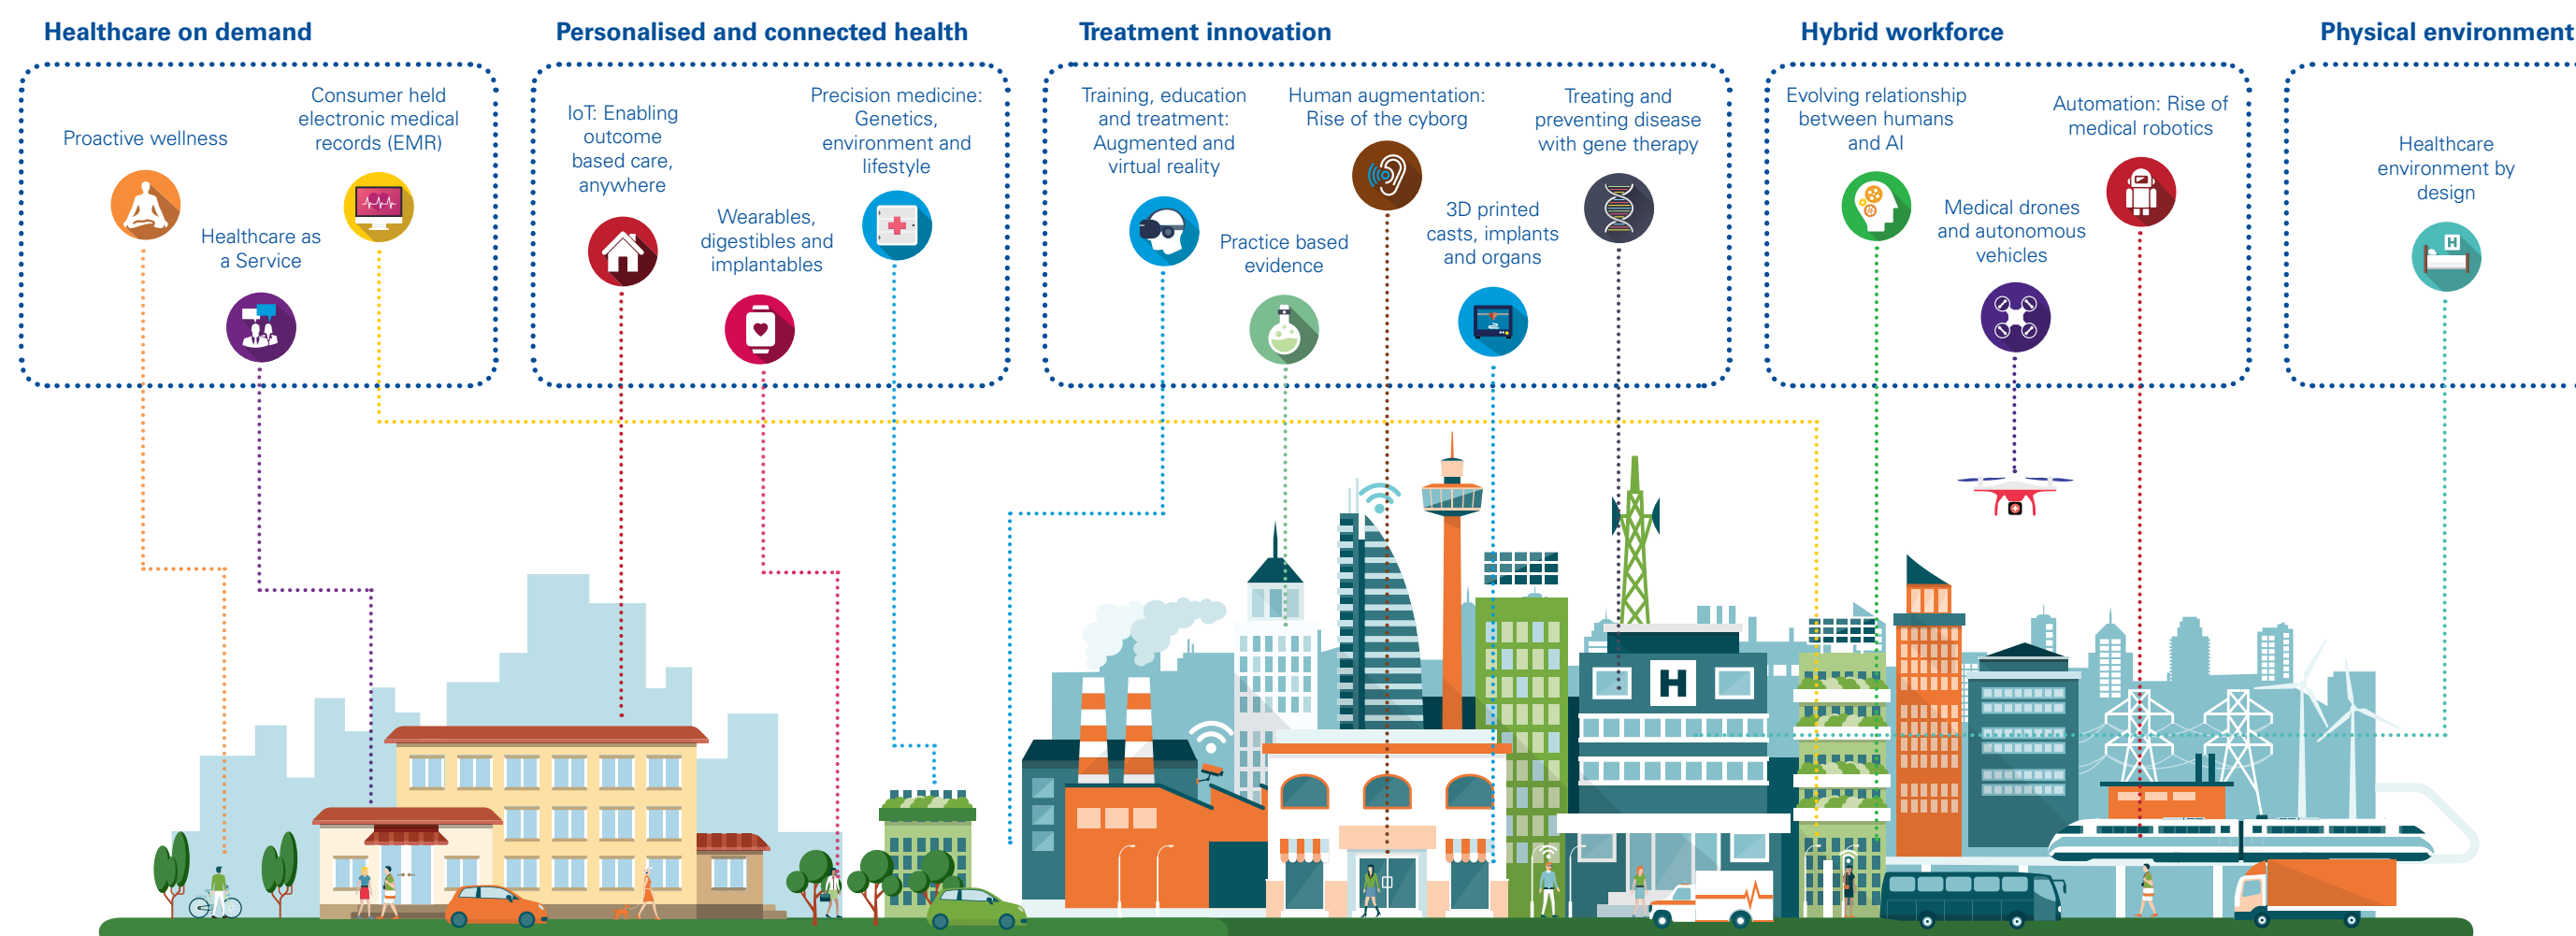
Healthcare on demand

Proactive wellness

Consumer held electronic medical records (EMR)

Healthcare as a Service

Personalised and connected health

IoT: Enabling outcome based care, anywhere

Precision medicine: Genetics, environment and lifestyle

Wearables, digestibles and implantables

Treatment innovation

Training, education and treatment: Augmented and virtual reality

Human augmentation: Rise of the cyborg

Treating and preventing disease with gene therapy

Practice based evidence

3D printed casts, implants and organs

Hybrid workforce

Evolving relationship between humans and AI

Automation: Rise of medical robotics

Medical drones and autonomous vehicles

Physical environment

Healthcare environment by design

H